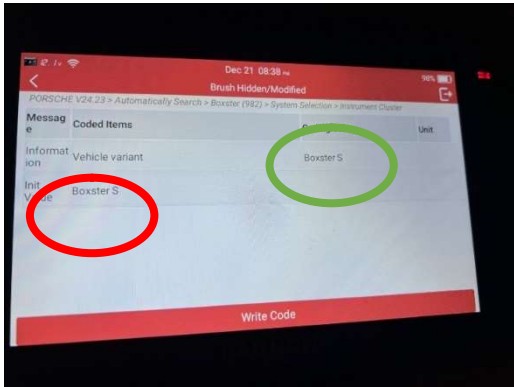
Dec 21 08:38

98%

Brush Hidden/Modified

PORSCHE V24.23 > Automatically Search > Boxster (982) > System Selection > Instrument Cluster

| Message | Coded Items | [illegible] | Unit |
|---|---|---|---|
| Information | Vehicle variant | Boxster S | |
| Init Value | Boxster S | | |

Write Code